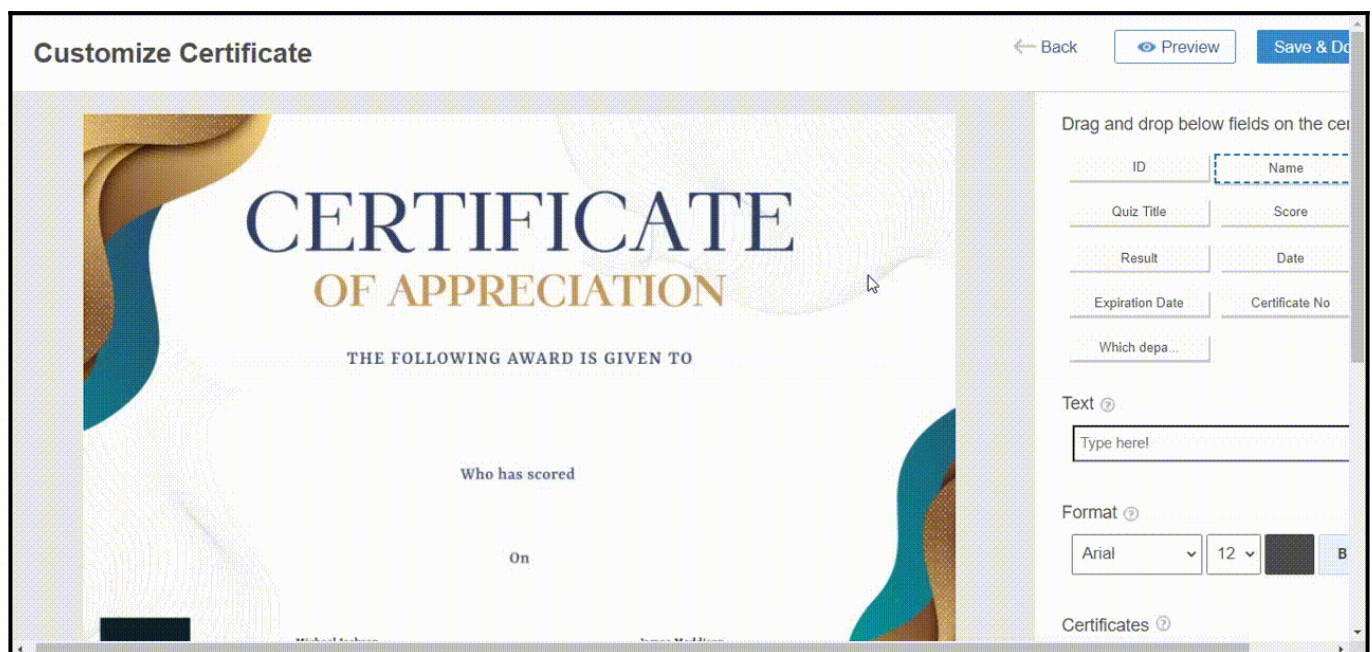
Customize Certificate

Back

Preview

Save & Do

CERTIFICATE

OF APPRECIATION

THE FOLLOWING AWARD IS GIVEN TO

Who has scored

On

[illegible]

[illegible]

Drag and drop below fields on the cer

ID

Name

Quiz Title

Score

Result

Date

Expiration Date

Certificate No

Which depa...

Text

Type here!

Format

Arial

12

B

Certificates